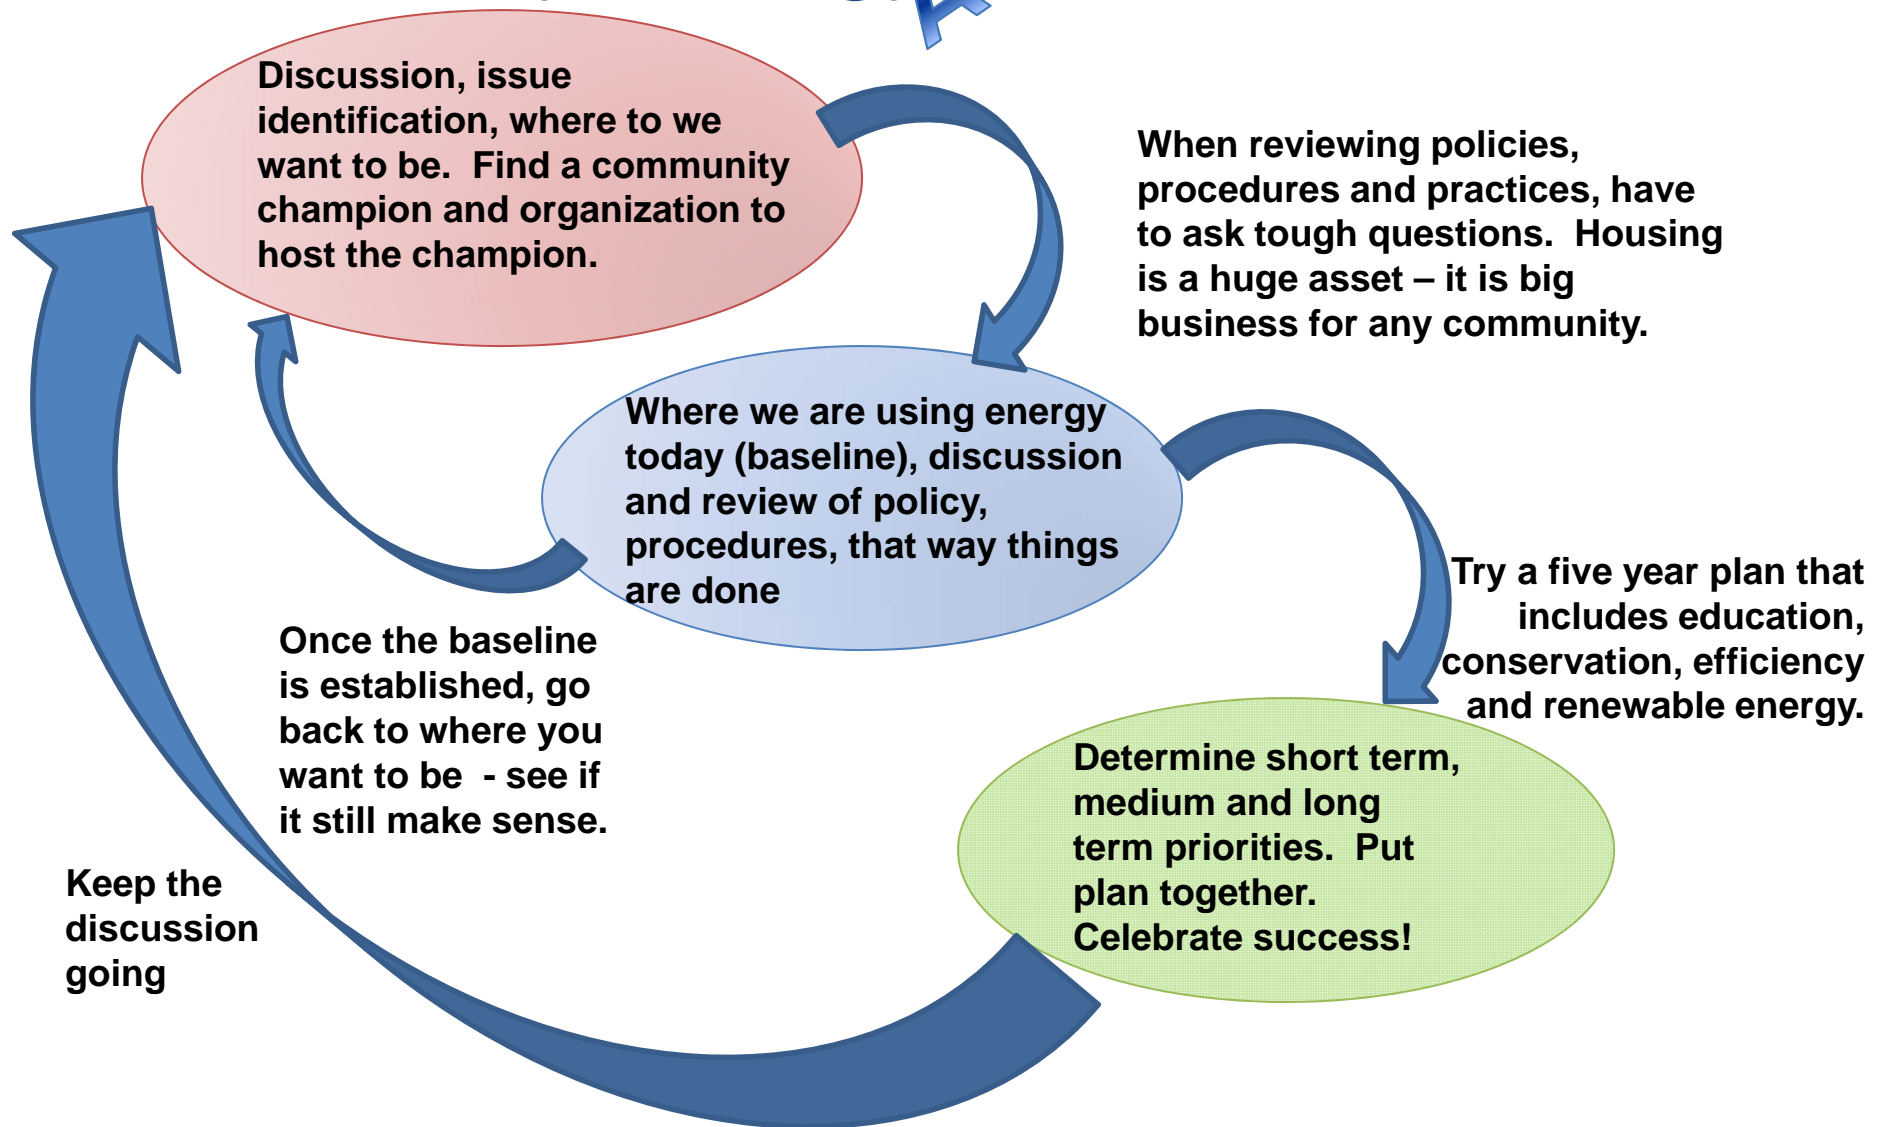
Discussion, issue identification, where to we want to be. Find a community champion and organization to host the champion.

When reviewing policies, procedures and practices, have to ask tough questions. Housing is a huge asset – it is big business for any community.

Where we are using energy today (baseline), discussion and review of policy, procedures, that way things are done

Try a five year plan that includes education, conservation, efficiency and renewable energy.

Once the baseline is established, go back to where you want to be - see if it still make sense.

Determine short term, medium and long term priorities. Put plan together. Celebrate success!

Keep the discussion going